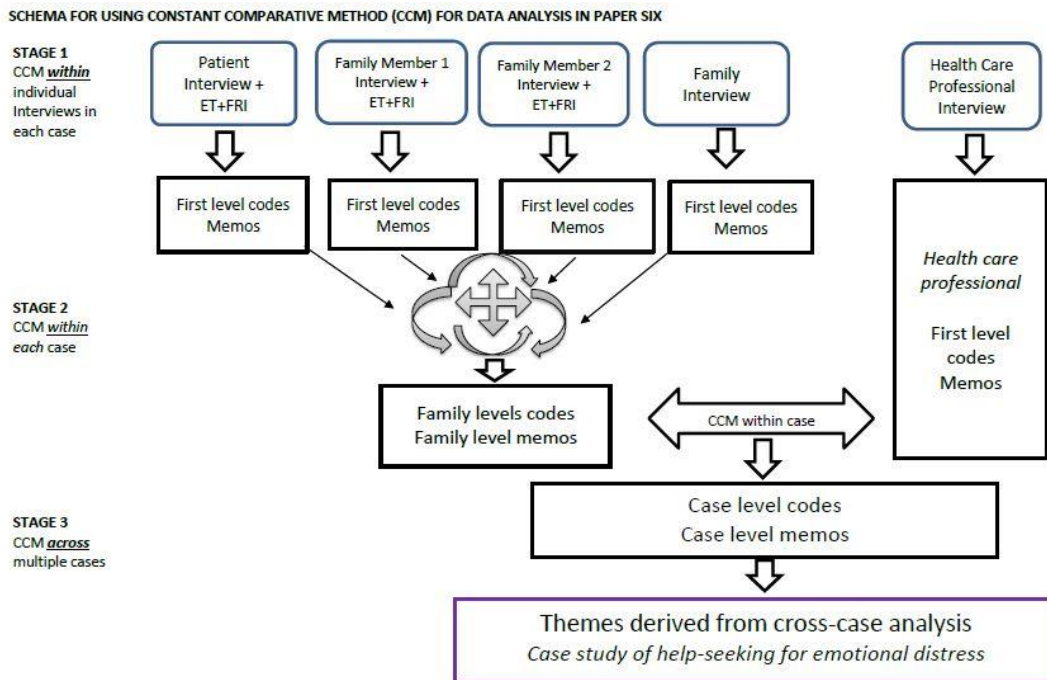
SCHEMA FOR USING CONSTANT COMPARATIVE METHOD (CCM) FOR DATA ANALYSIS IN PAPER SIX

STAGE 1
CCM ***within*** individual Interviews in each case

Patient Interview + ET+FRI

Family Member 1 Interview + ET+FRI

Family Member 2 Interview + ET+FRI

Family Interview

Health Care Professional Interview

First level codes Memos

First level codes Memos

First level codes Memos

First level codes Memos

*Health care professional*

First level codes Memos

STAGE 2
CCM ***within*** *each* case

Family levels codes
Family level memos

CCM within case

Case level codes
Case level memos

STAGE 3
CCM ***across*** multiple cases

Themes derived from cross-case analysis
*Case study of help-seeking for emotional distress*